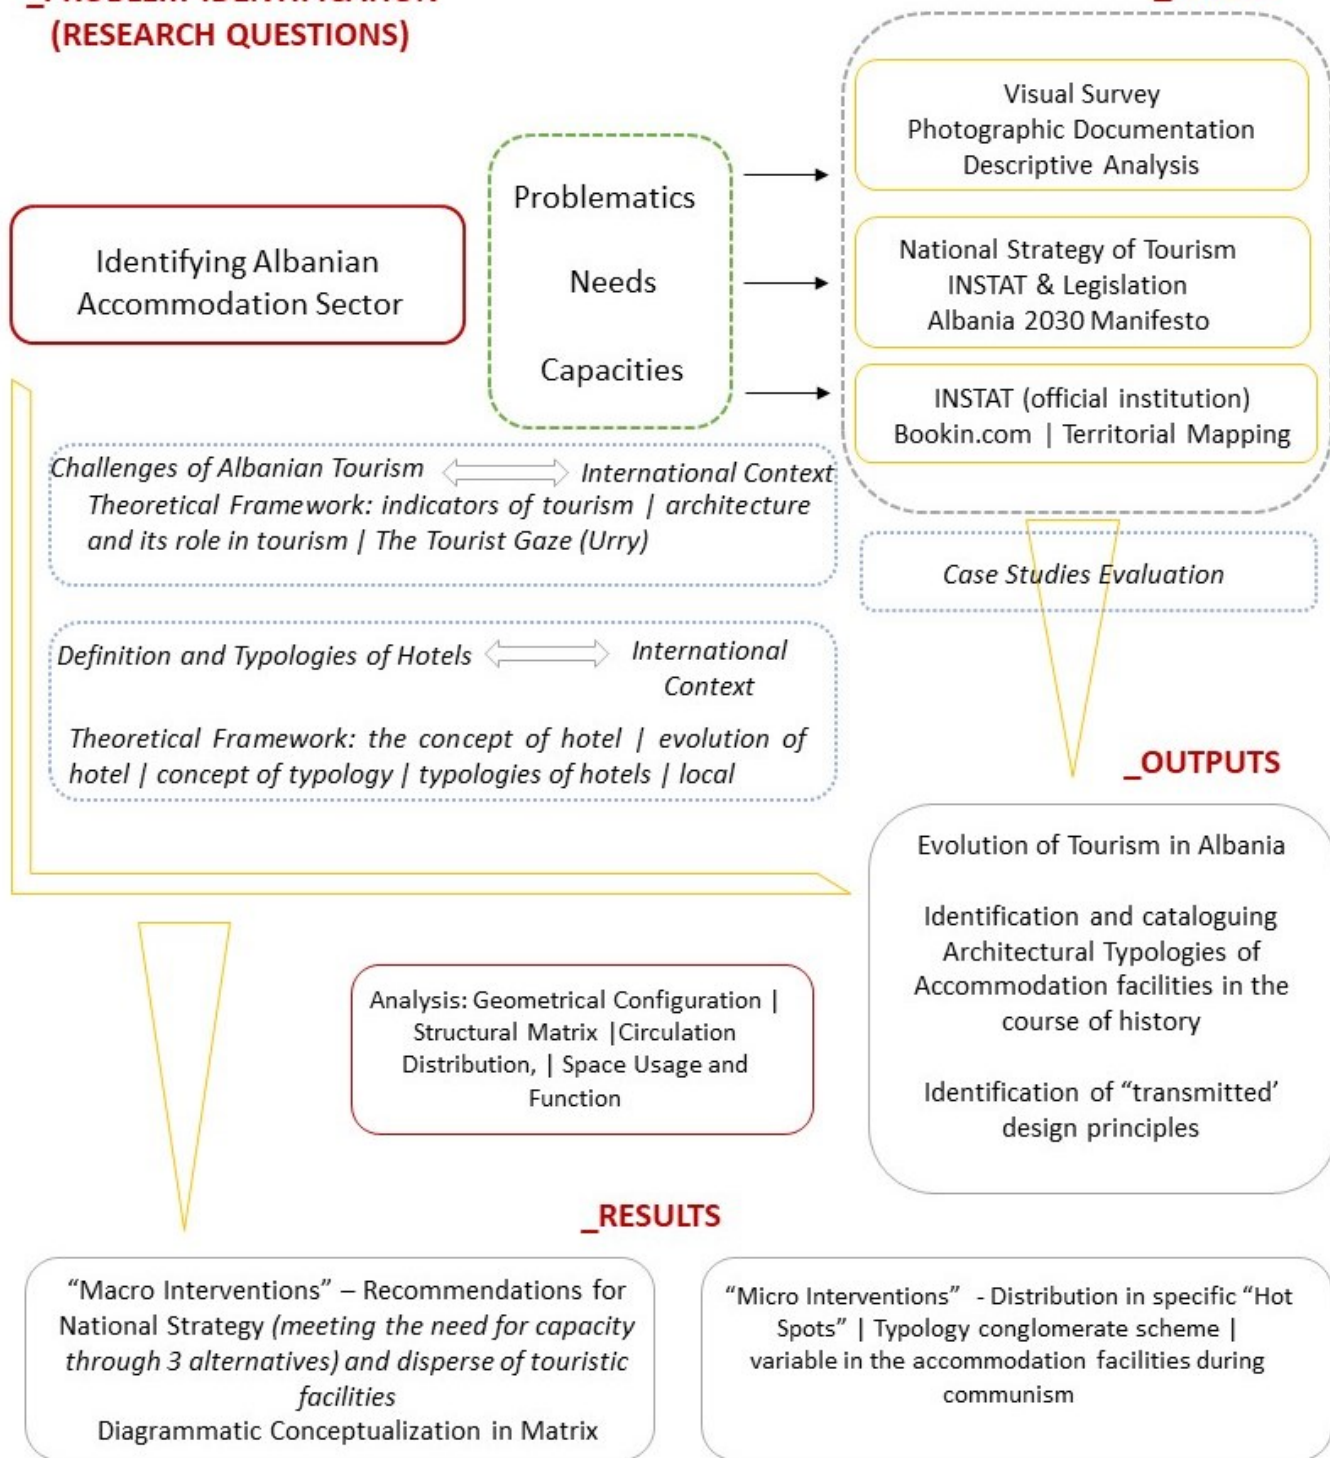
(RESEARCH QUESTIONS)

Identifying Albanian Accommodation Sector

Problematics

Needs

Capacities

Visual Survey
Photographic Documentation
Descriptive Analysis

National Strategy of Tourism
INSTAT & Legislation
Albania 2030 Manifesto

INSTAT (official institution)
Bookin.com | Territorial Mapping

*Challenges of Albanian Tourism* *International Context*
*Theoretical Framework: indicators of tourism | architecture and its role in tourism | The Tourist Gaze (Urry)*

*Case Studies Evaluation*

*Definition and Typologies of Hotels* *International Context*

*Theoretical Framework: the concept of hotel | evolution of hotel | concept of typology | typologies of hotels | local*

_OUTPUTS

Evolution of Tourism in Albania

Identification and cataloguing Architectural Typologies of Accommodation facilities in the course of history

Identification of "transmitted' design principles

Analysis: Geometrical Configuration | Structural Matrix |Circulation Distribution, | Space Usage and Function

_RESULTS

"Macro Interventions" – Recommendations for National Strategy *(meeting the need for capacity through 3 alternatives) and disperse of touristic facilities*
Diagrammatic Conceptualization in Matrix

"Micro Interventions" - Distribution in specific "Hot Spots" | Typology conglomerate scheme | variable in the accommodation facilities during communism